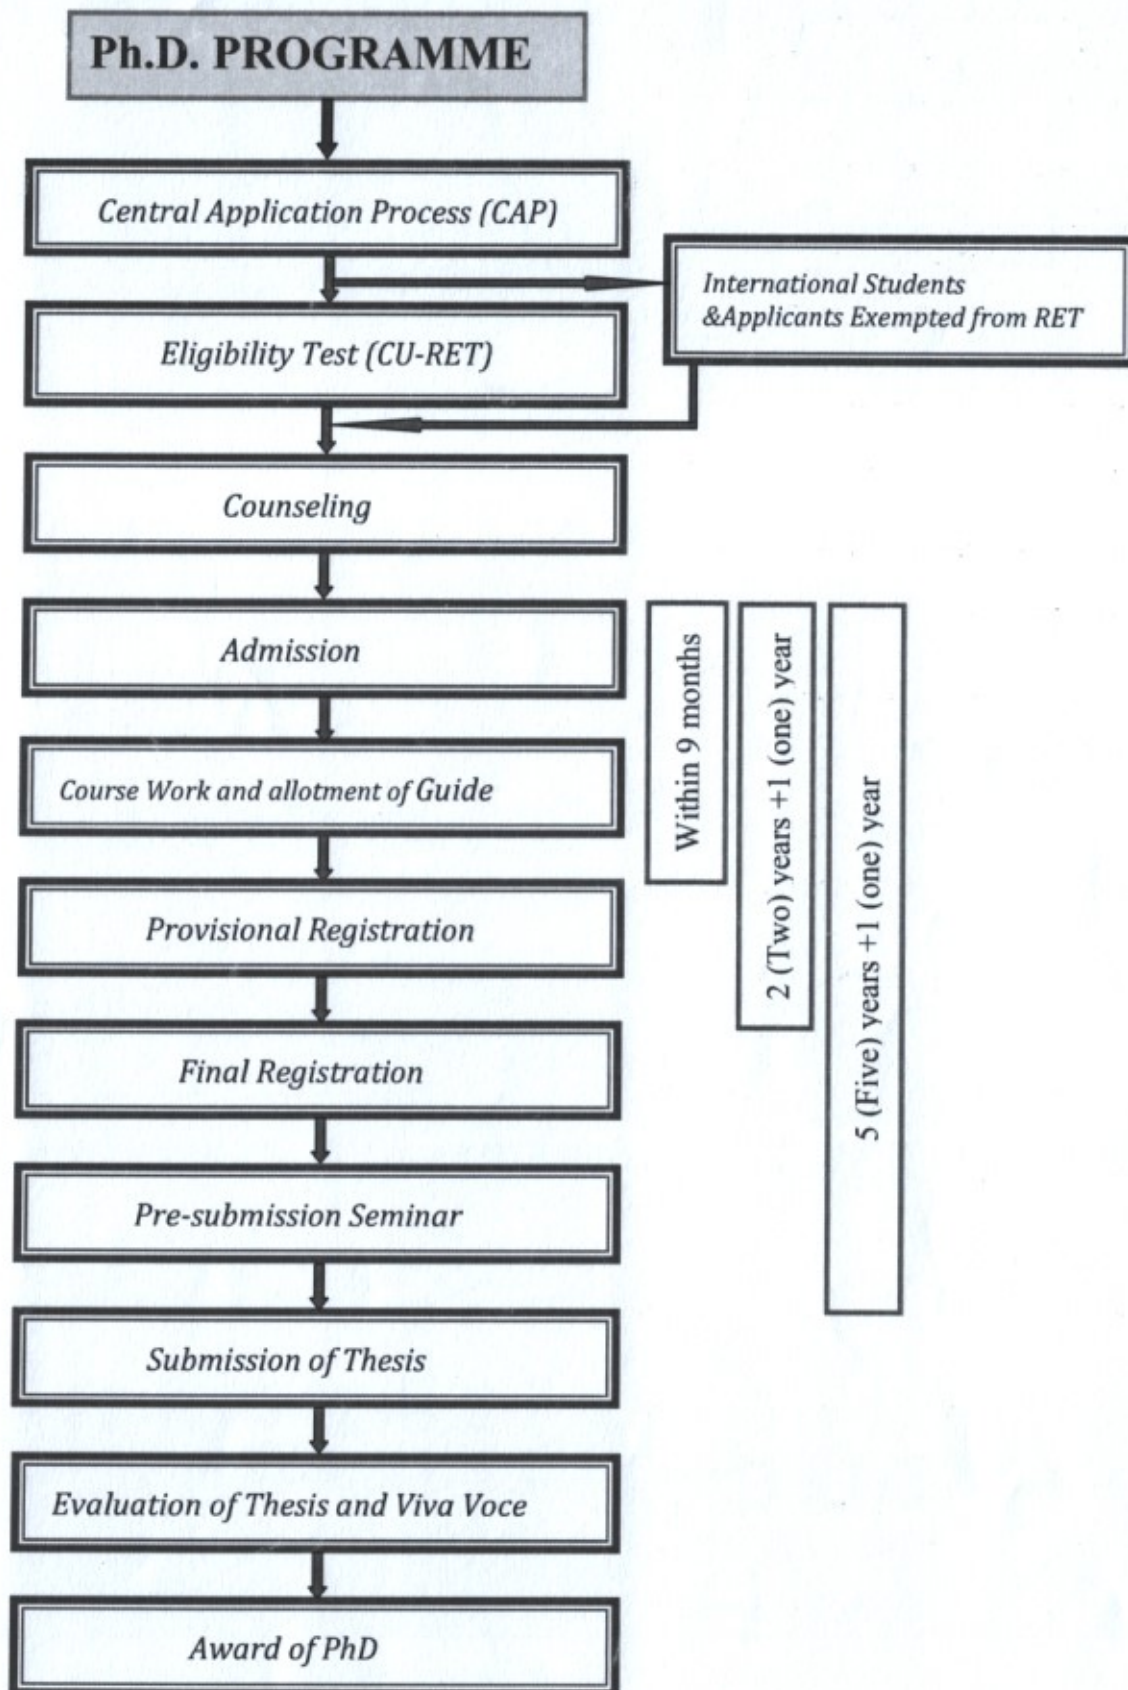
Ph.D. PROGRAMME

Central Application Process (CAP)

International Students &Applicants Exempted from RET

Eligibility Test (CU-RET)

Counseling

Admission

Course Work and allotment of Guide

Provisional Registration

Final Registration

Pre-submission Seminar

Submission of Thesis

Evaluation of Thesis and Viva Voce

Award of PhD

Within 9 months

2 (Two) years +1 (one) year

5 (Five) years +1 (one) year